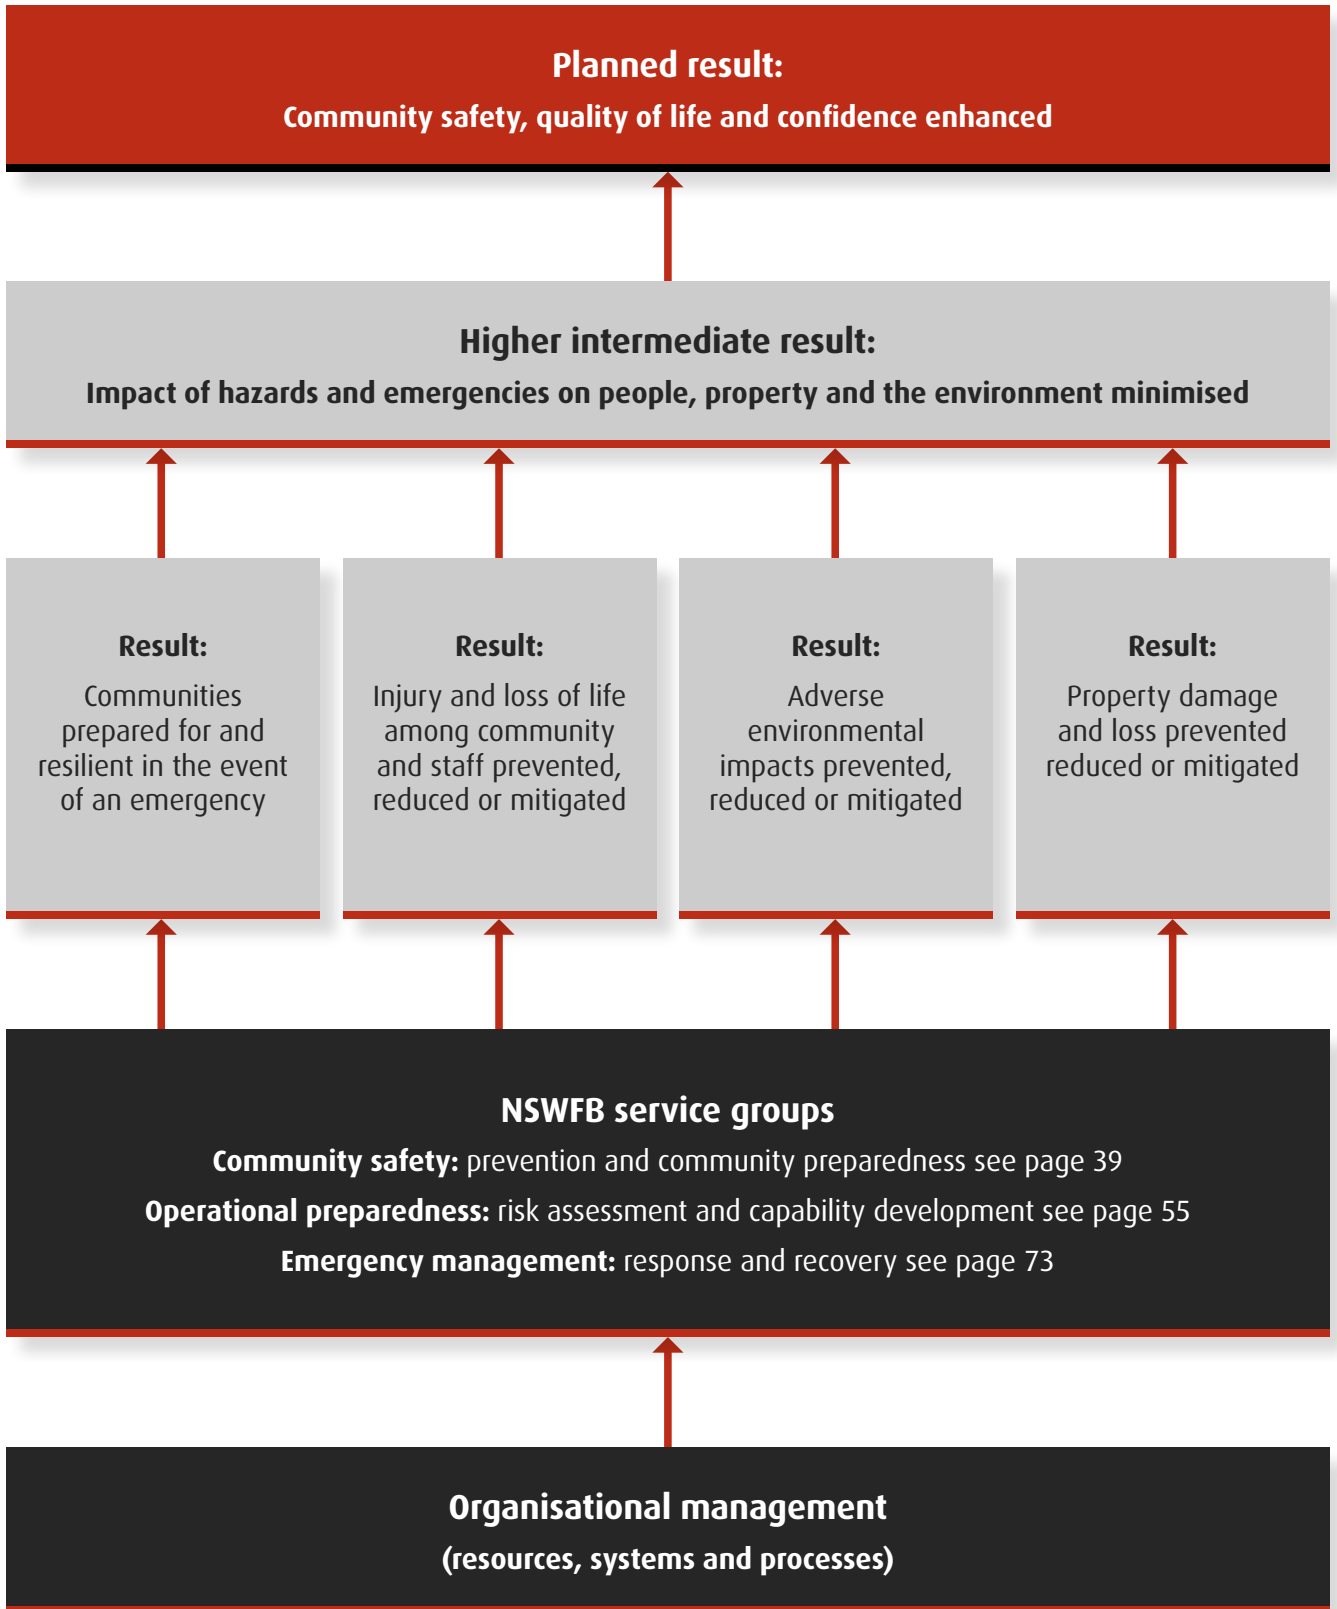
Planned result:
Community safety, quality of life and confidence enhanced

Higher intermediate result:
Impact of hazards and emergencies on people, property and the environment minimised

Result:
Communities prepared for and resilient in the event of an emergency

Result:
Injury and loss of life among community and staff prevented, reduced or mitigated

Result:
Adverse environmental impacts prevented, reduced or mitigated

Result:
Property damage and loss prevented reduced or mitigated

NSWFB service groups
Community safety: prevention and community preparedness see page 39
Operational preparedness: risk assessment and capability development see page 55
Emergency management: response and recovery see page 73

Organisational management
(resources, systems and processes)